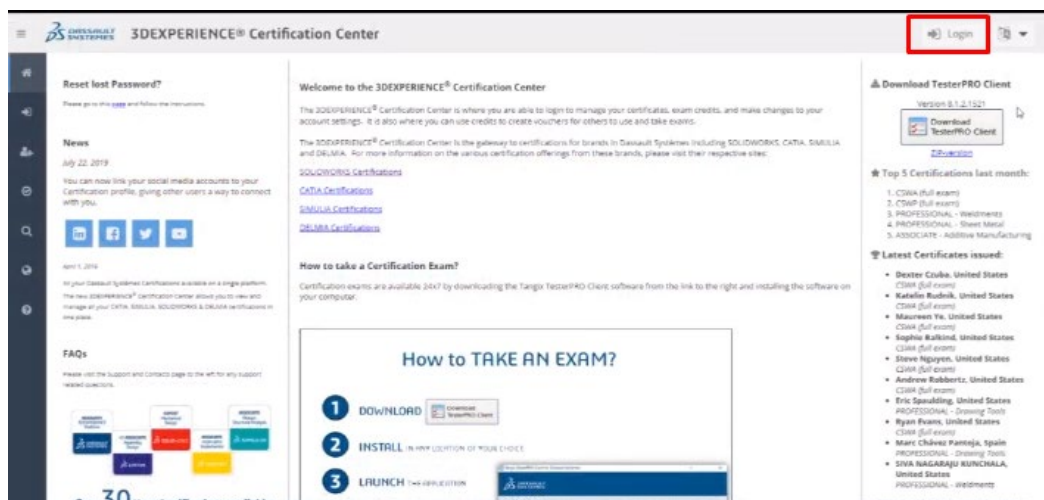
DASSAULT SYSTEMES 3DEXPERIENCE® Certification Center

Login

Reset lost Password?

Please go to this page and follow the instructions.

News

July 22, 2019

You can now link your social media accounts to your Certification profile, giving other users a way to connect with you.

April 1, 2019

All your Dassault Systèmes Certifications available on a single platform. The new 3DEXPERIENCE® Certification Center allows you to view and manage all your CATIA, SIMULIA, SOLIDWORKS & DELMIA certifications in one place.

FAQs

Please visit the Support and Contacts page to the left for any support related questions.

Welcome to the 3DEXPERIENCE® Certification Center

The 3DEXPERIENCE® Certification Center is where you are able to login to manage your certificates, exam credits, and make changes to your account settings. It is also where you can use credits to create vouchers for others to use and take exams.

The 3DEXPERIENCE® Certification Center is the gateway to certifications for brands in Dassault Systèmes including SOLIDWORKS, CATIA, SIMULIA and DELMIA. For more information on the various certification offerings from these brands, please visit their respective sites:

SOLIDWORKS Certifications

CATIA Certifications

SIMULIA Certifications

DELMIA Certifications

How to take a Certification Exam?

Certification exams are available 24x7 by downloading the Tangix TesterPRO Client software from the link to the right and installing the software on your computer.

How to TAKE AN EXAM?

1 DOWNLOAD Download TesterPRO Client

2 INSTALL IN ANY LOCATION OF YOUR CHOICE

3 LAUNCH THE APPLICATION

Download TesterPRO Client

Version 6.1.2.1521

Download TesterPRO Client

ZIPversion

Top 5 Certifications last month:

1. CSWA (full exam)
2. CSWP (full exam)
3. PROFESSIONAL - Weldments
4. PROFESSIONAL - Sheet Metal
5. ASSOCIATE - Additive Manufacturing

Latest Certificates issued:

- Dexter Czuba, United States CSWA (full exam)
- Katelin Rudnik, United States CSWA (full exam)
- Maureen Ye, United States CSWA (full exam)
- Sophie Ralkind, United States CSWA (full exam)
- Steve Nguyen, United States CSWA (full exam)
- Andrew Robbertz, United States CSWA (full exam)
- Eric Spaulding, United States PROFESSIONAL - Drawing Tools
- Ryan Evans, United States CSWA (full exam)
- Marc Chávez Panteja, Spain PROFESSIONAL - Drawing Tools
- SIVA NAGARAJU KUNCHALA, United States PROFESSIONAL - Weldments

30 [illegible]